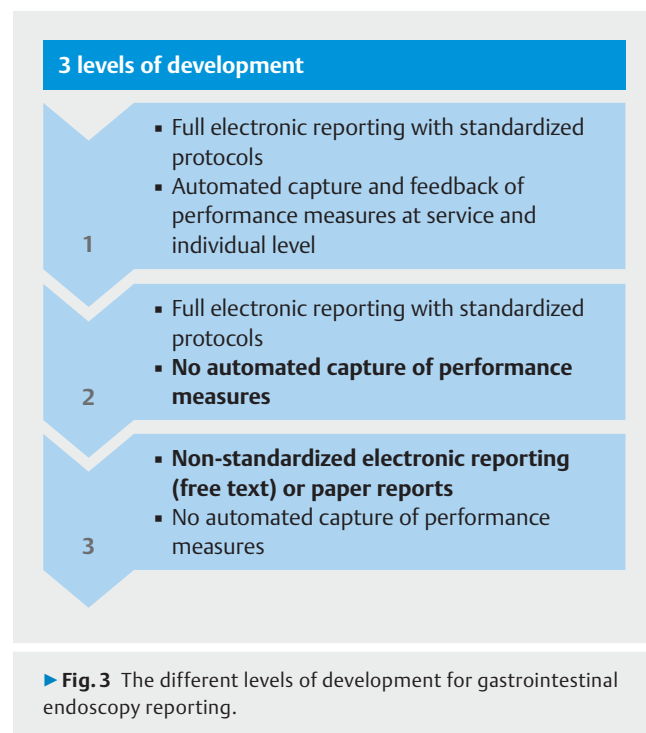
3 levels of development

1
▪ Full electronic reporting with standardized protocols
▪ Automated capture and feedback of performance measures at service and individual level

2
▪ Full electronic reporting with standardized protocols
▪ **No automated capture of performance measures**

3
▪ **Non-standardized electronic reporting (free text) or paper reports**
▪ No automated capture of performance measures

► **Fig. 3** The different levels of development for gastrointestinal endoscopy reporting.